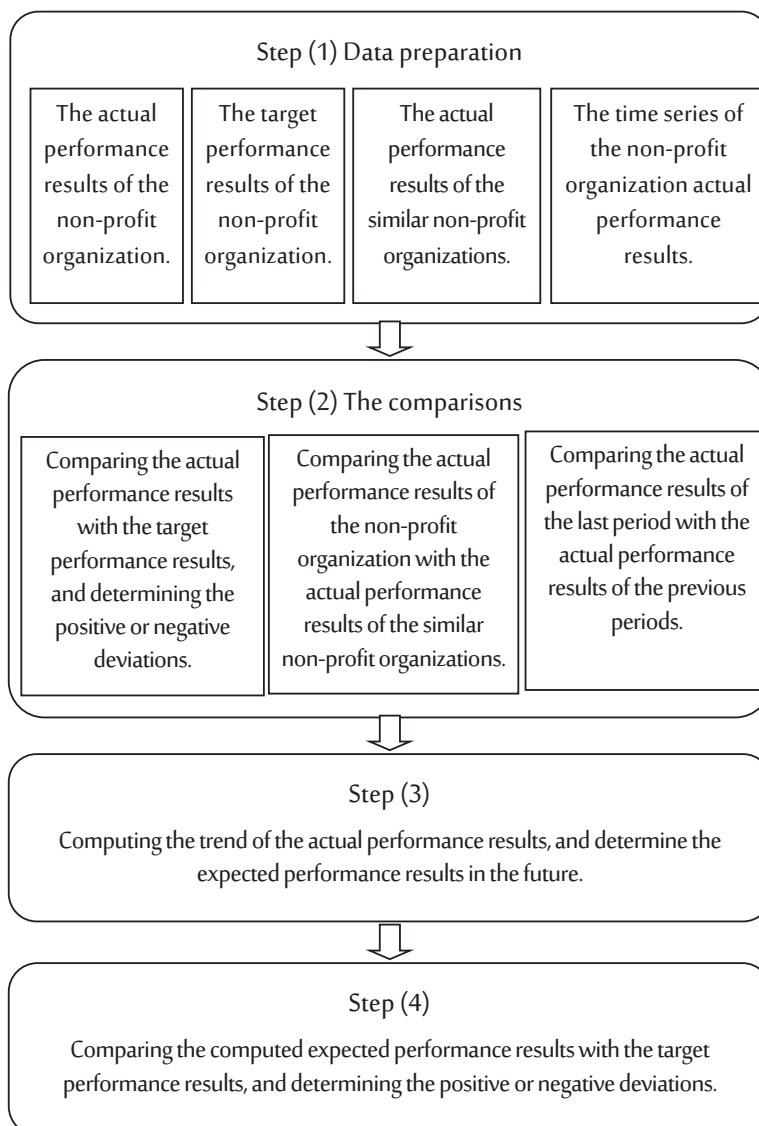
Step (1) Data preparation

The actual performance results of the non-profit organization.

The target performance results of the non-profit organization.

The actual performance results of the similar non-profit organizations.

The time series of the non-profit organization actual performance results.

Step (2) The comparisons

Comparing the actual performance results with the target performance results, and determining the positive or negative deviations.

Comparing the actual performance results of the non-profit organization with the actual performance results of the similar non-profit organizations.

Comparing the actual performance results of the last period with the actual performance results of the previous periods.

Step (3)

Computing the trend of the actual performance results, and determine the expected performance results in the future.

Step (4)

Comparing the computed expected performance results with the target performance results, and determining the positive or negative deviations.